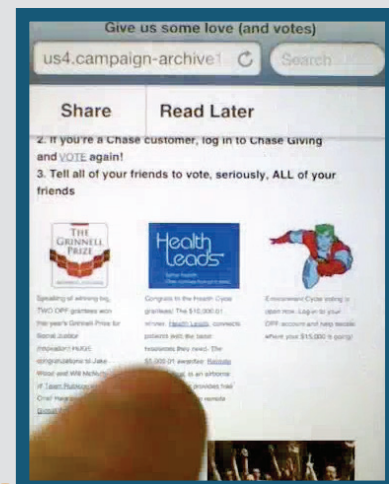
Give us some love (and votes)

us4.campaign-archive1

Search

Share

Read Later

2. If you're a Chase customer, log in to Chase Giving and VOTE again!

3. Tell all of your friends to vote, seriously, ALL of your friends

THE GRINNELL PRIZE

Health Leads

Speaking of winning big, TWO OPF grantees won this year's Grinnell Prize for Social Justice Innovation! HUGE congratulations to Jake Wood and Will McNulty of Team Rubicon and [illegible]

Congrats to the Health Cycle grantees! The $10,000.01 winner, Health Leads, connects patients with the basic resources they need. The $5,000.01 awardee, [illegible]

Environment Cycle voting is open now. Log in to your OPF account and help decide where your $15,000 is going!